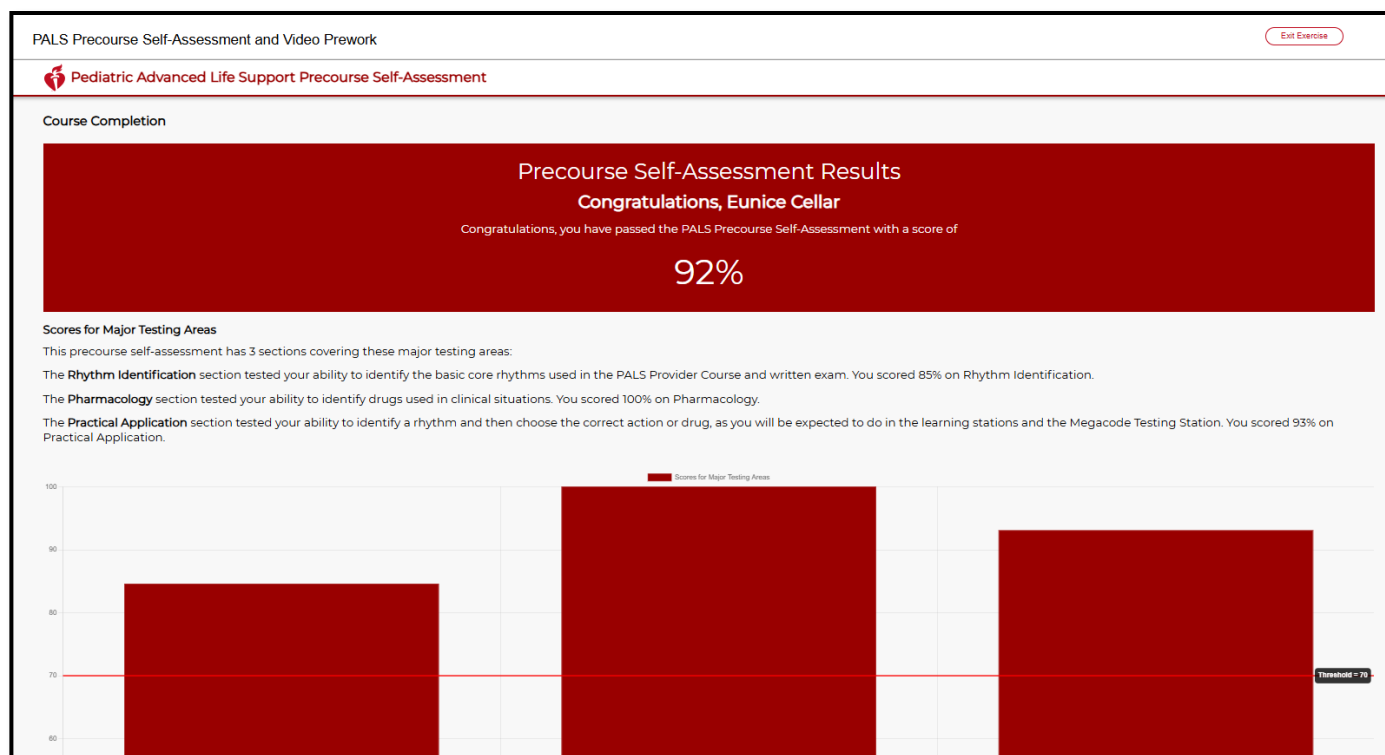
PALS Precourse Self-Assessment and Video Prework

Exit Exercise

Pediatric Advanced Life Support Precourse Self-Assessment

Course Completion

Precourse Self-Assessment Results

Congratulations, Eunice Cellar

Congratulations, you have passed the PALS Precourse Self-Assessment with a score of

92%

Scores for Major Testing Areas

This precourse self-assessment has 3 sections covering these major testing areas:

The Rhythm Identification section tested your ability to identify the basic core rhythms used in the PALS Provider Course and written exam. You scored 85% on Rhythm Identification.

The Pharmacology section tested your ability to identify drugs used in clinical situations. You scored 100% on Pharmacology.

The Practical Application section tested your ability to identify a rhythm and then choose the correct action or drug, as you will be expected to do in the learning stations and the Megacode Testing Station. You scored 93% on Practical Application.

Scores for Major Testing Areas

100

90

80

70

60

Threshold = 70